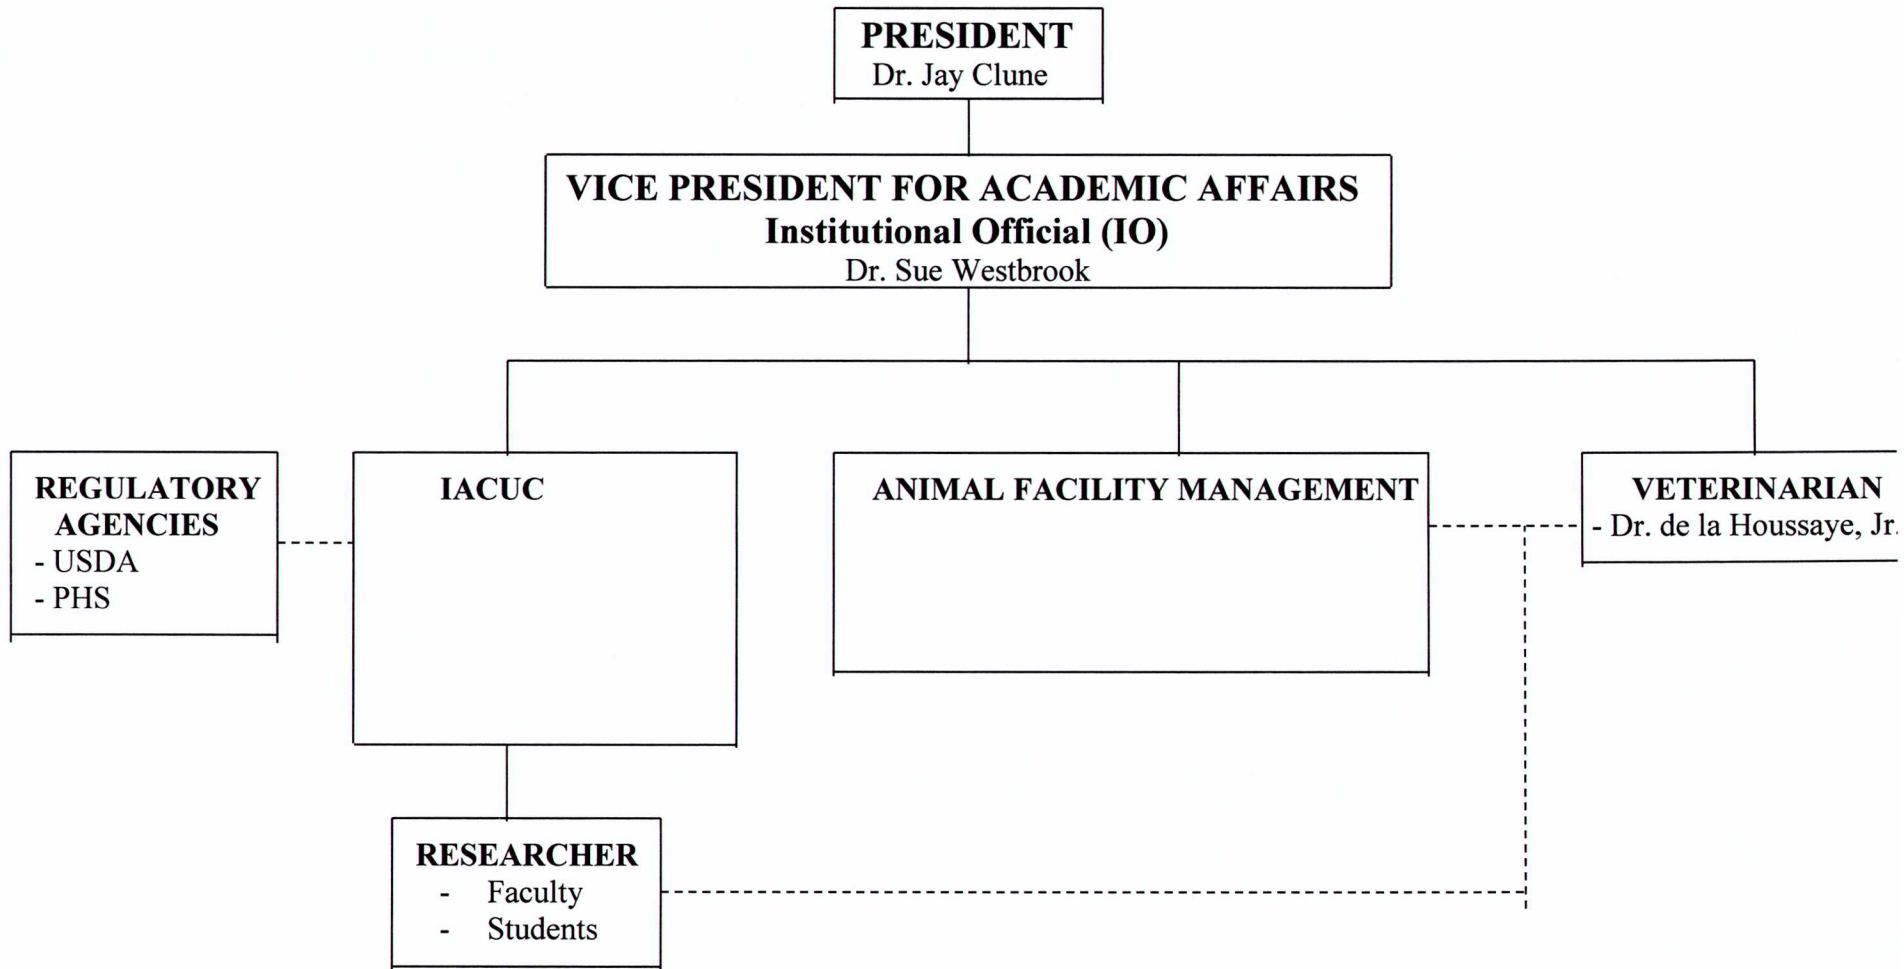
PRESIDENT
Dr. Jay Clune

VICE PRESIDENT FOR ACADEMIC AFFAIRS
Institutional Official (IO)
Dr. Sue Westbrook

REGULATORY AGENCIES
- USDA
- PHS

IACUC

ANIMAL FACILITY MANAGEMENT

VETERINARIAN
- Dr. de la Houssaye, Jr.

RESEARCHER
- Faculty
- Students